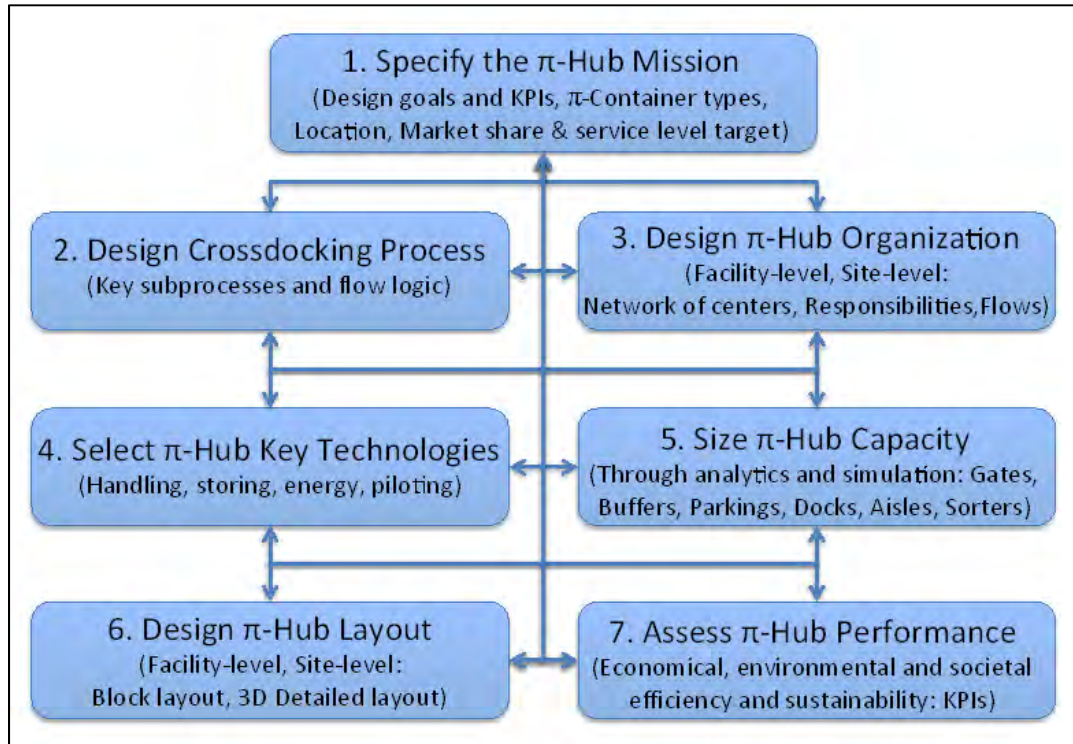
1. Specify the $\pi$-Hub Mission
(Design goals and KPIs, $\pi$-Container types, Location, Market share & service level target)

2. Design Crossdocking Process
(Key subprocesses and flow logic)

3. Design $\pi$-Hub Organization
(Facility-level, Site-level: Network of centers, Responsibilities,Flows)

4. Select $\pi$-Hub Key Technologies
(Handling, storing, energy, piloting)

5. Size $\pi$-Hub Capacity
(Through analytics and simulation: Gates, Buffers, Parkings, Docks, Aisles, Sorters)

6. Design $\pi$-Hub Layout
(Facility-level, Site-level: Block layout, 3D Detailed layout)

7. Assess $\pi$-Hub Performance
(Economical, environmental and societal efficiency and sustainability: KPIs)